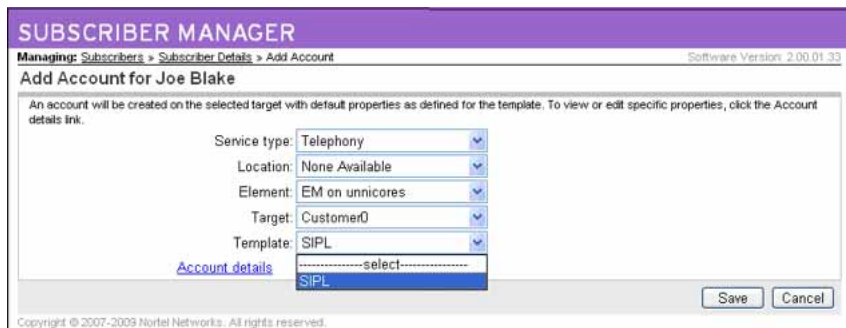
SUBSCRIBER MANAGER

Managing: Subscribers » Subscriber Details » Add Account

Software Version: 2.00.01.33

Add Account for Joe Blake

An account will be created on the selected target with default properties as defined for the template. To view or edit specific properties, click the Account details link.

Service type: Telephony

Location: None Available

Element: EM on unicores

Target: Customer0

Template: SIPL

Account details

---------------select----------------

SIPL

Save Cancel

Copyright © 2007-2009 Nortel Networks. All rights reserved.